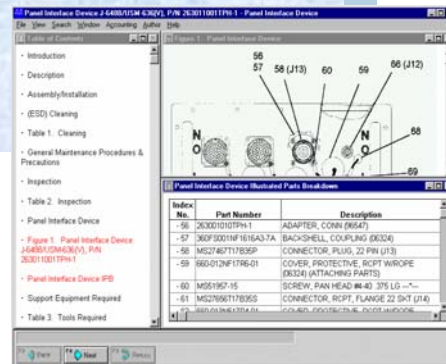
Panel Interface Device 2-6408/USM-636(V), P/N 2630110011TPH-1 - Panel Interface Device
File View Search Window Accounting Author Help
Table of Contents
• Introduction
• Description
• Assembly/Installation
• (ESD) Cleaning
• Table 1. Cleaning
• General Maintenance Procedures & Precautions
• Inspection
• Table 2. Inspection
• Panel Interface Device
• Figure 1. Panel Interface Device 2-6408/USM-636(V), P/N 2630110011TPH-1
• Panel Interface Device IPB
• Support Equipment Required
• Table 3. Tools Required
Figure 1. Panel Interface Device
56
57
58 (J13)
60
59
66 (J12)
68
69
N
N
Panel Interface Device Illustrated Parts Breakdown
| Index No. | Part Number | Description |
|---|---|---|
| - 56 | 263001010TPH-1 | ADAPTER, CONN (96547) |
| - 57 | 360FS001NF1616A3-7A | BACKSHELL, COUPLING (06324) |
| - 58 | MS27467T17B35P | CONNECTOR, PLUG, 22 PIN (J13) |
| - 59 | 660-012NF17R6-01 | COVER, PROTECTIVE, RCPT W/ROPE (06324) (ATTACHING PARTS) |
| - 60 | MS51957-15 | SCREW, PAN HEAD #4-40 .375 LG --*-- |
| - 61 | MS27656T17B35S | CONNECTOR, RCPT, FLANGE 22 SKT (J14) |
| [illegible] | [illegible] | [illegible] |
Back Next Return